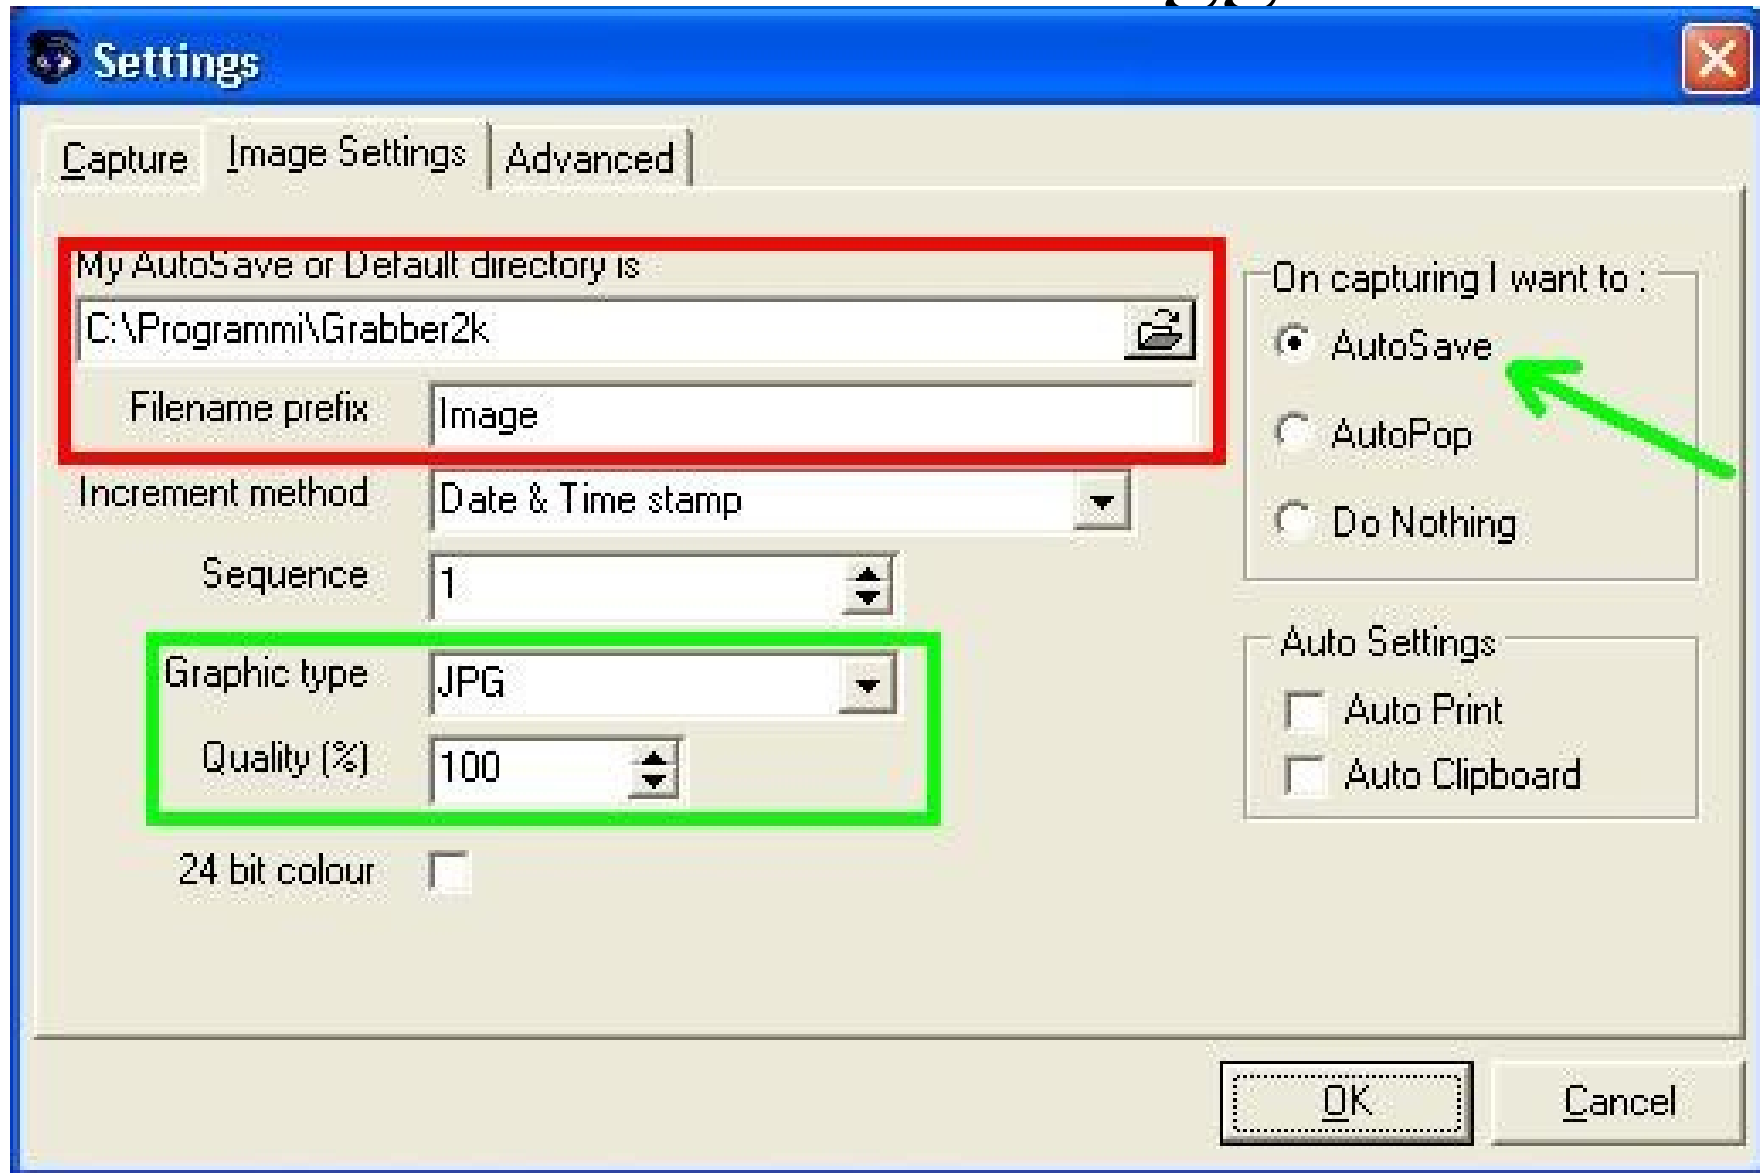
Settings

Capture | Image Settings | Advanced

My AutoSave or Default directory is
C:\Programmi\Grabber2k
Filename prefix | Image
Increment method | Date & Time stamp
Sequence | 1
Graphic type | JPG
Quality (%) | 100
24 bit colour

On capturing I want to :
AutoSave
AutoPop
Do Nothing

Auto Settings
Auto Print
Auto Clipboard

OK
Cancel